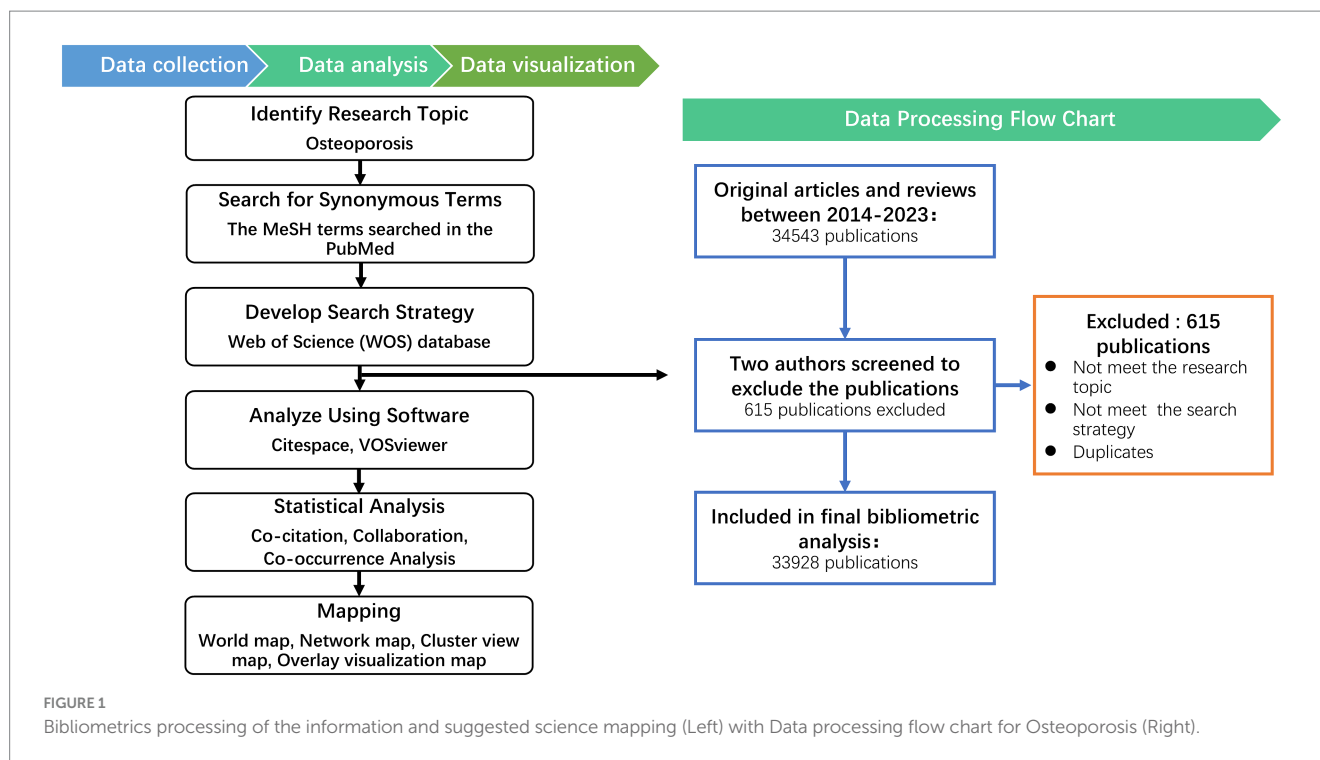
Data collection
Data analysis
Data visualization

Identify Research Topic
Osteoporosis

Search for Synonymous Terms
The MeSH terms searched in the PubMed

Develop Search Strategy
Web of Science (WOS) database

Analyze Using Software
Citespace, VOSviewer

Statistical Analysis
Co-citation, Collaboration, Co-occurrence Analysis

Mapping
World map, Network map, Cluster view map, Overlay visualization map

Data Processing Flow Chart

Original articles and reviews between 2014-2023：
34543 publications

Two authors screened to exclude the publications
615 publications excluded

Excluded : 615 publications
- Not meet the research topic
- Not meet the search strategy
- Duplicates

Included in final bibliometric analysis：
33928 publications

FIGURE 1
Bibliometrics processing of the information and suggested science mapping (Left) with Data processing flow chart for Osteoporosis (Right).